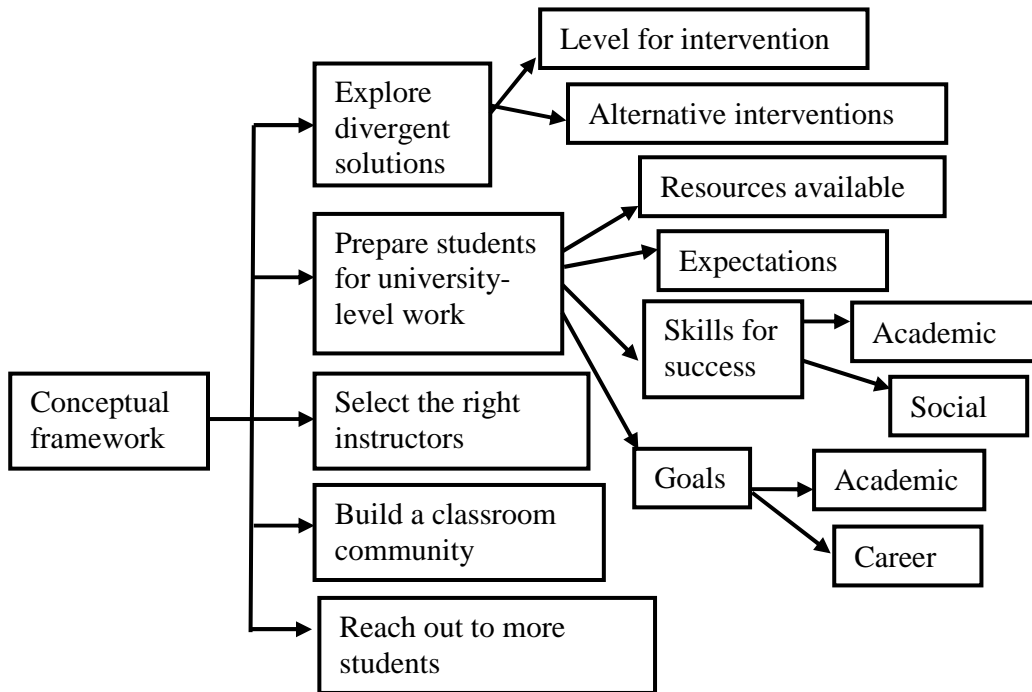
Conceptual framework

Explore divergent solutions

Level for intervention

Alternative interventions

Prepare students for university-level work

Resources available

Expectations

Skills for success

Academic

Social

Goals

Academic

Career

Select the right instructors

Build a classroom community

Reach out to more students